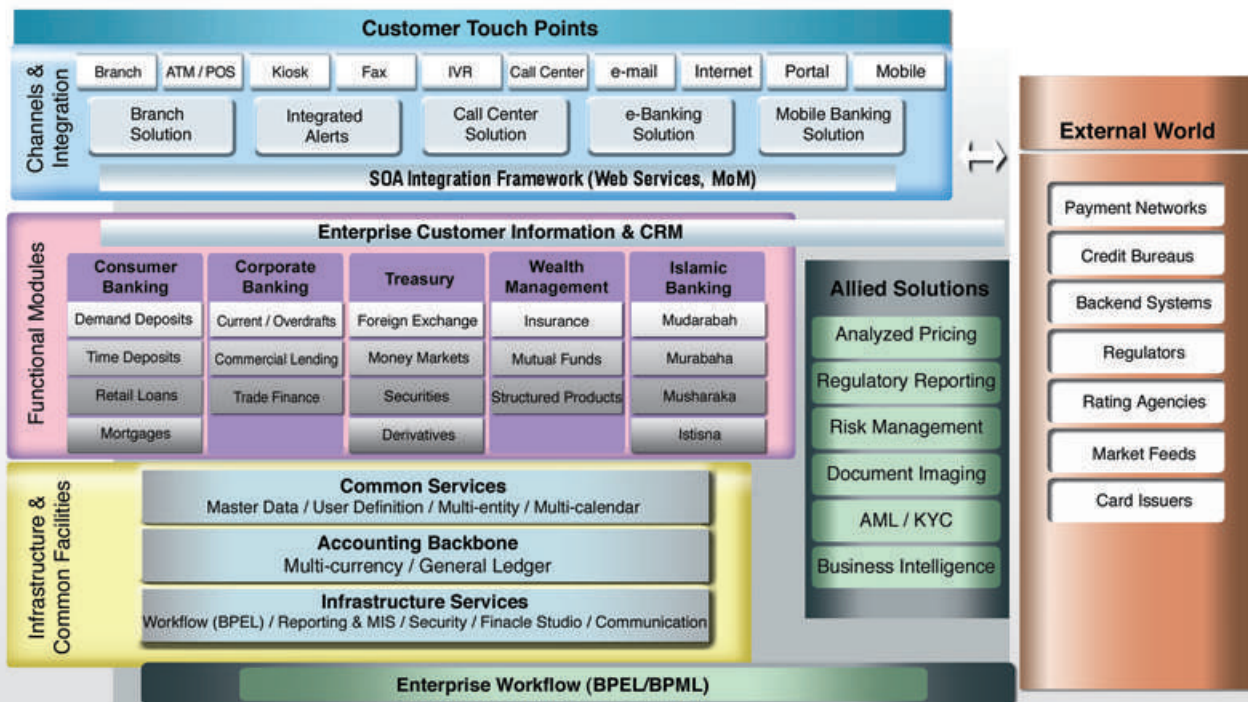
Customer Touch Points

Channels & Integration

Branch
ATM / POS
Kiosk
Fax
IVR
Call Center
e-mail
Internet
Portal
Mobile

Branch Solution
Integrated Alerts
Call Center Solution
e-Banking Solution
Mobile Banking Solution

SOA Integration Framework (Web Services, MoM)

External World

Payment Networks
Credit Bureaus
Backend Systems
Regulators
Rating Agencies
Market Feeds
Card Issuers

Functional Modules

Enterprise Customer Information & CRM

| Consumer Banking | Corporate Banking | Treasury | Wealth Management | Islamic Banking |
|---|---|---|---|---|
| Demand Deposits | Current / Overdrafts | Foreign Exchange | Insurance | Mudarabah |
| Time Deposits | Commercial Lending | Money Markets | Mutual Funds | Murabaha |
| Retail Loans | Trade Finance | Securities | Structured Products | Musharaka |
| Mortgages | | Derivatives | | Istisna |

Allied Solutions
Analyzed Pricing
Regulatory Reporting
Risk Management
Document Imaging
AML / KYC
Business Intelligence

Infrastructure & Common Facilities

Common Services
Master Data / User Definition / Multi-entity / Multi-calendar

Accounting Backbone
Multi-currency / General Ledger

Infrastructure Services
Workflow (BPEL) / Reporting & MIS / Security / Finacle Studio / Communication

Enterprise Workflow (BPEL/BPML)